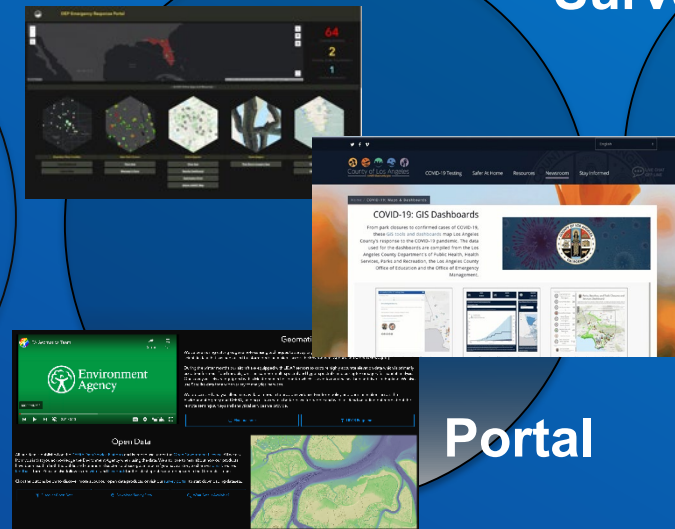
Surv

DEP Emergency Response Portal

64

2

1

County of Los Angeles

COVID-19 Testing

Safer At Home

Resources

Newsroom

Stay Informed

COVID-19: GIS Dashboards

From park closures to confirmed cases of COVID-19, these GIS tools and dashboards map Los Angeles County's response to the COVID-19 pandemic. The data used for the dashboards are compiled from the Los Angeles County Department's of Public Health, Health Services, Parks and Recreation, the Los Angeles County Office of Education and the Office of Emergency Management.

Environment Agency

Geomatic

Open Data

Portal